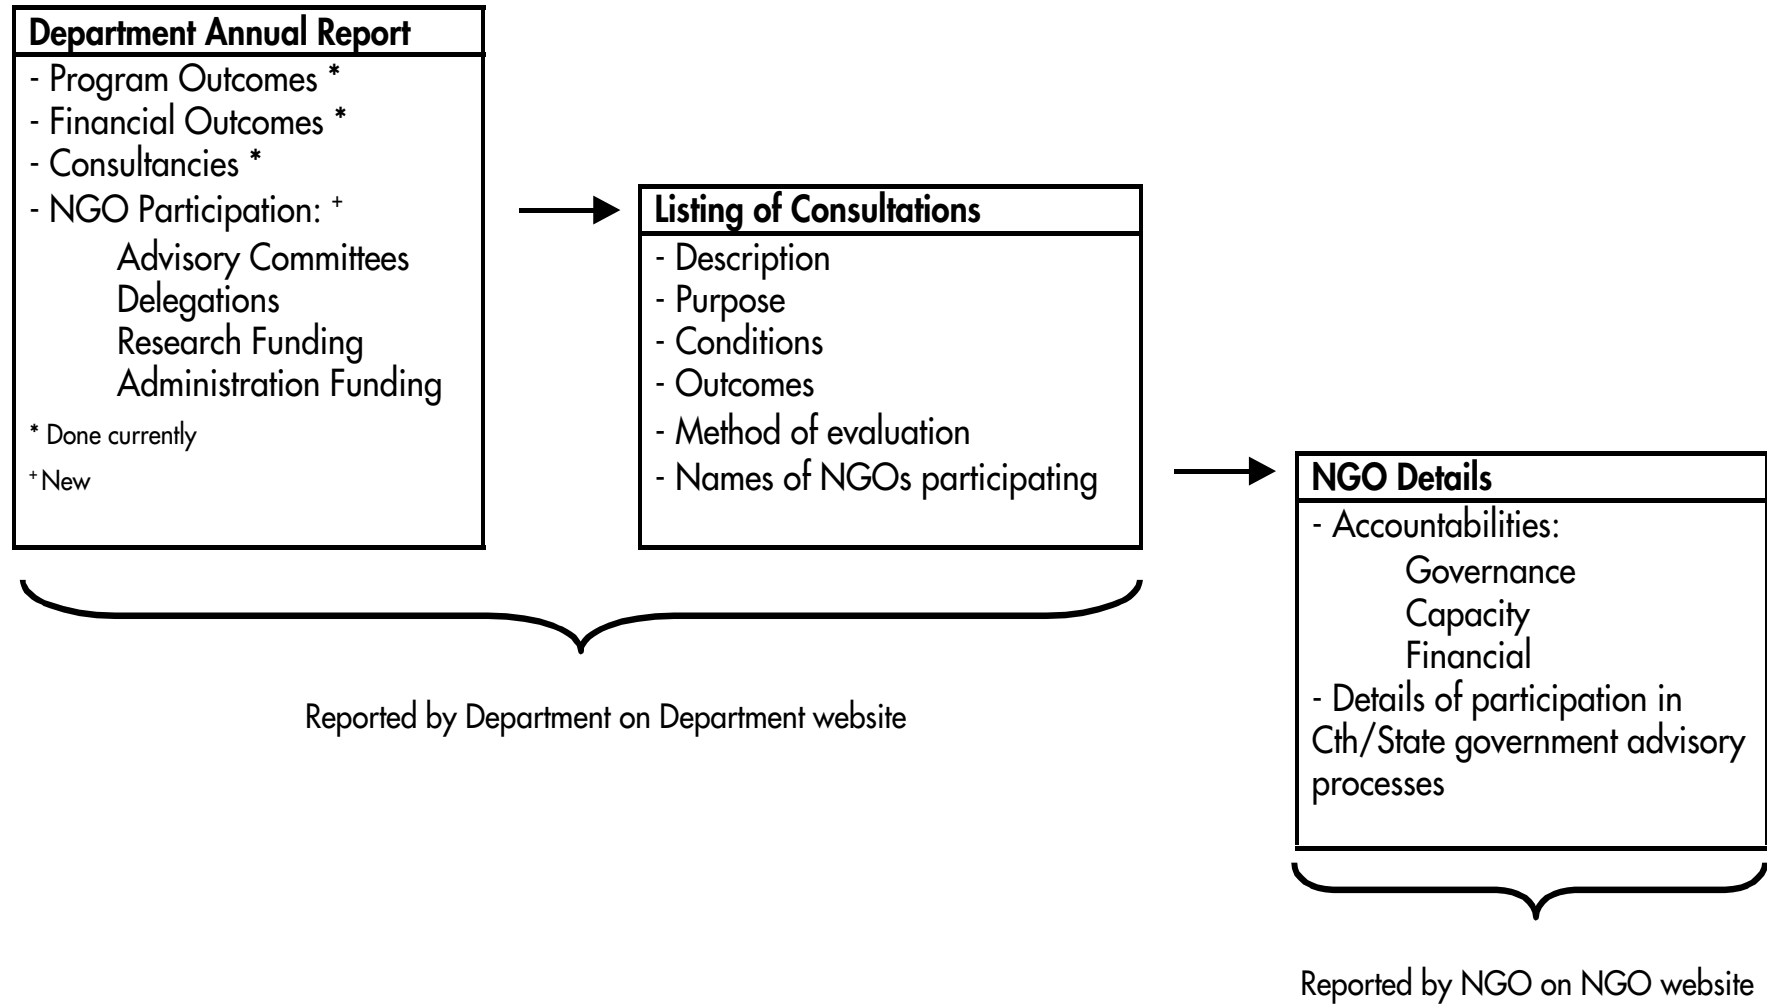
**Department Annual Report**

- Program Outcomes *
- Financial Outcomes *
- Consultancies *
- NGO Participation: $^{+}$
  Advisory Committees
  Delegations
  Research Funding
  Administration Funding

* Done currently

$^{+}$New

**Listing of Consultations**

- Description
- Purpose
- Conditions
- Outcomes
- Method of evaluation
- Names of NGOs participating

**NGO Details**

- Accountabilities:
  Governance
  Capacity
  Financial
- Details of participation in Cth/State government advisory processes

Reported by Department on Department website

Reported by NGO on NGO website